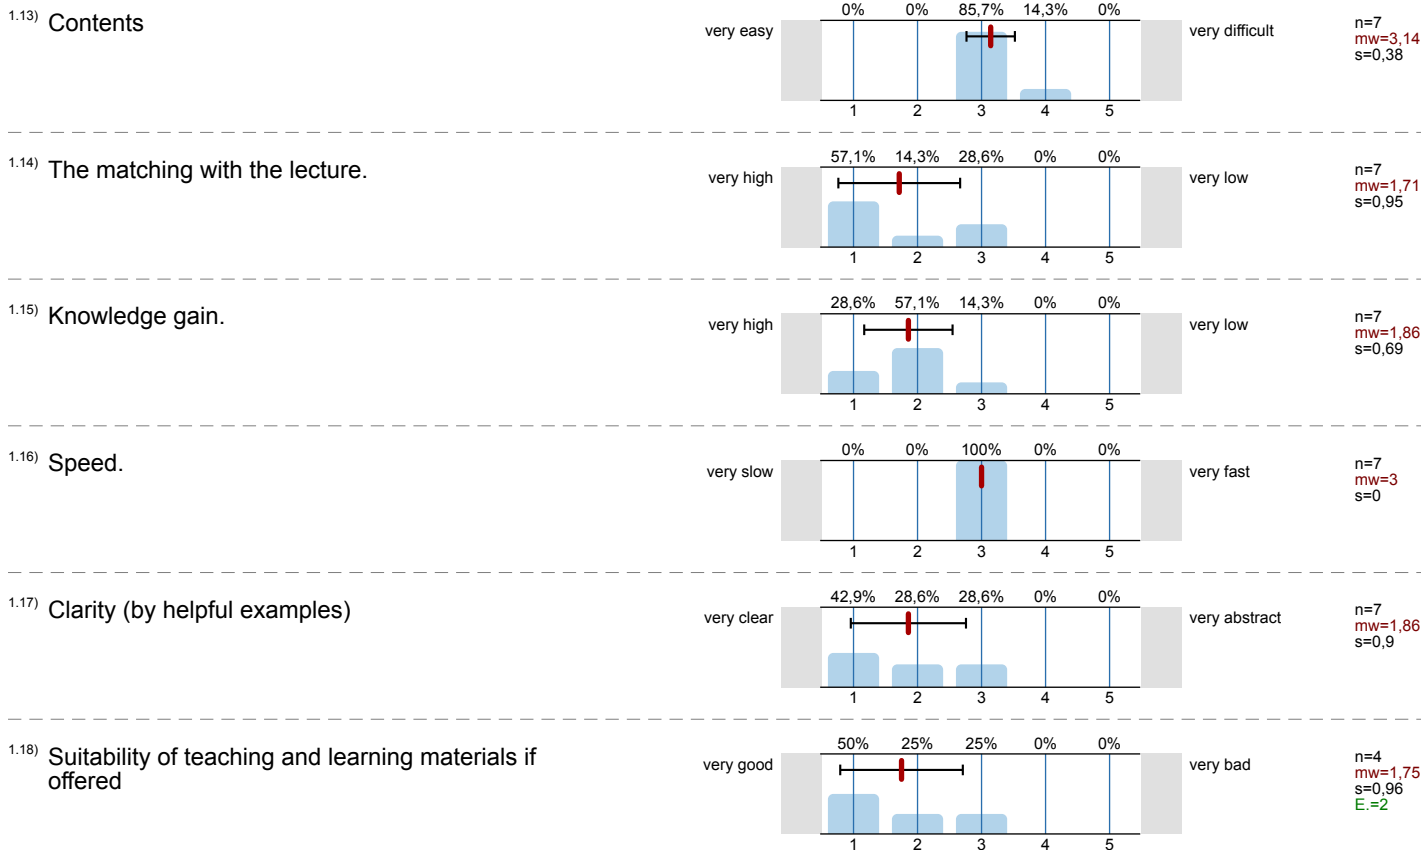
1.13) Contents

very easy

| 0% | 0% | 85,7% | 14,3% | 0% |
|---|---|---|---|---|
| 1 | 2 | 3 | 4 | 5 |

very difficult

n=7
mw=3,14
s=0,38

1.14) The matching with the lecture.

very high

| 57,1% | 14,3% | 28,6% | 0% | 0% |
|---|---|---|---|---|
| 1 | 2 | 3 | 4 | 5 |

very low

n=7
mw=1,71
s=0,95

1.15) Knowledge gain.

very high

| 28,6% | 57,1% | 14,3% | 0% | 0% |
|---|---|---|---|---|
| 1 | 2 | 3 | 4 | 5 |

very low

n=7
mw=1,86
s=0,69

1.16) Speed.

very slow

| 0% | 0% | 100% | 0% | 0% |
|---|---|---|---|---|
| 1 | 2 | 3 | 4 | 5 |

very fast

n=7
mw=3
s=0

1.17) Clarity (by helpful examples)

very clear

| 42,9% | 28,6% | 28,6% | 0% | 0% |
|---|---|---|---|---|
| 1 | 2 | 3 | 4 | 5 |

very abstract

n=7
mw=1,86
s=0,9

1.18) Suitability of teaching and learning materials if offered

very good

| 50% | 25% | 25% | 0% | 0% |
|---|---|---|---|---|
| 1 | 2 | 3 | 4 | 5 |

very bad

n=4
mw=1,75
s=0,96
E.=2